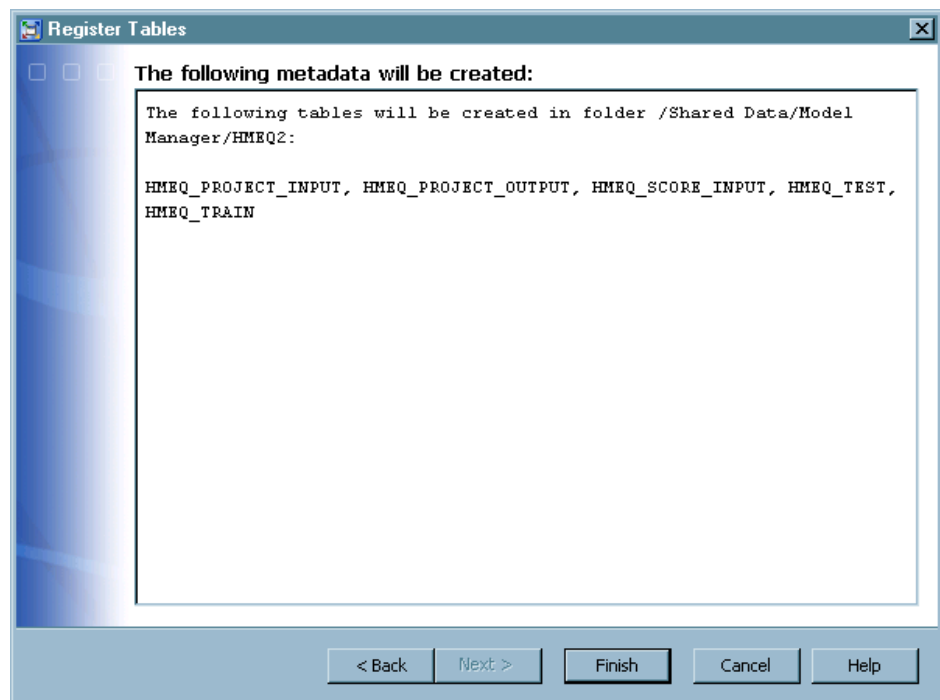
Register Tables

The following metadata will be created:

The following tables will be created in folder /Shared Data/Model Manager/HMEQ2:

HMEQ_PROJECT_INPUT, HMEQ_PROJECT_OUTPUT, HMEQ_SCORE_INPUT, HMEQ_TEST, HMEQ_TRAIN

< Back
Next >
Finish
Cancel
Help